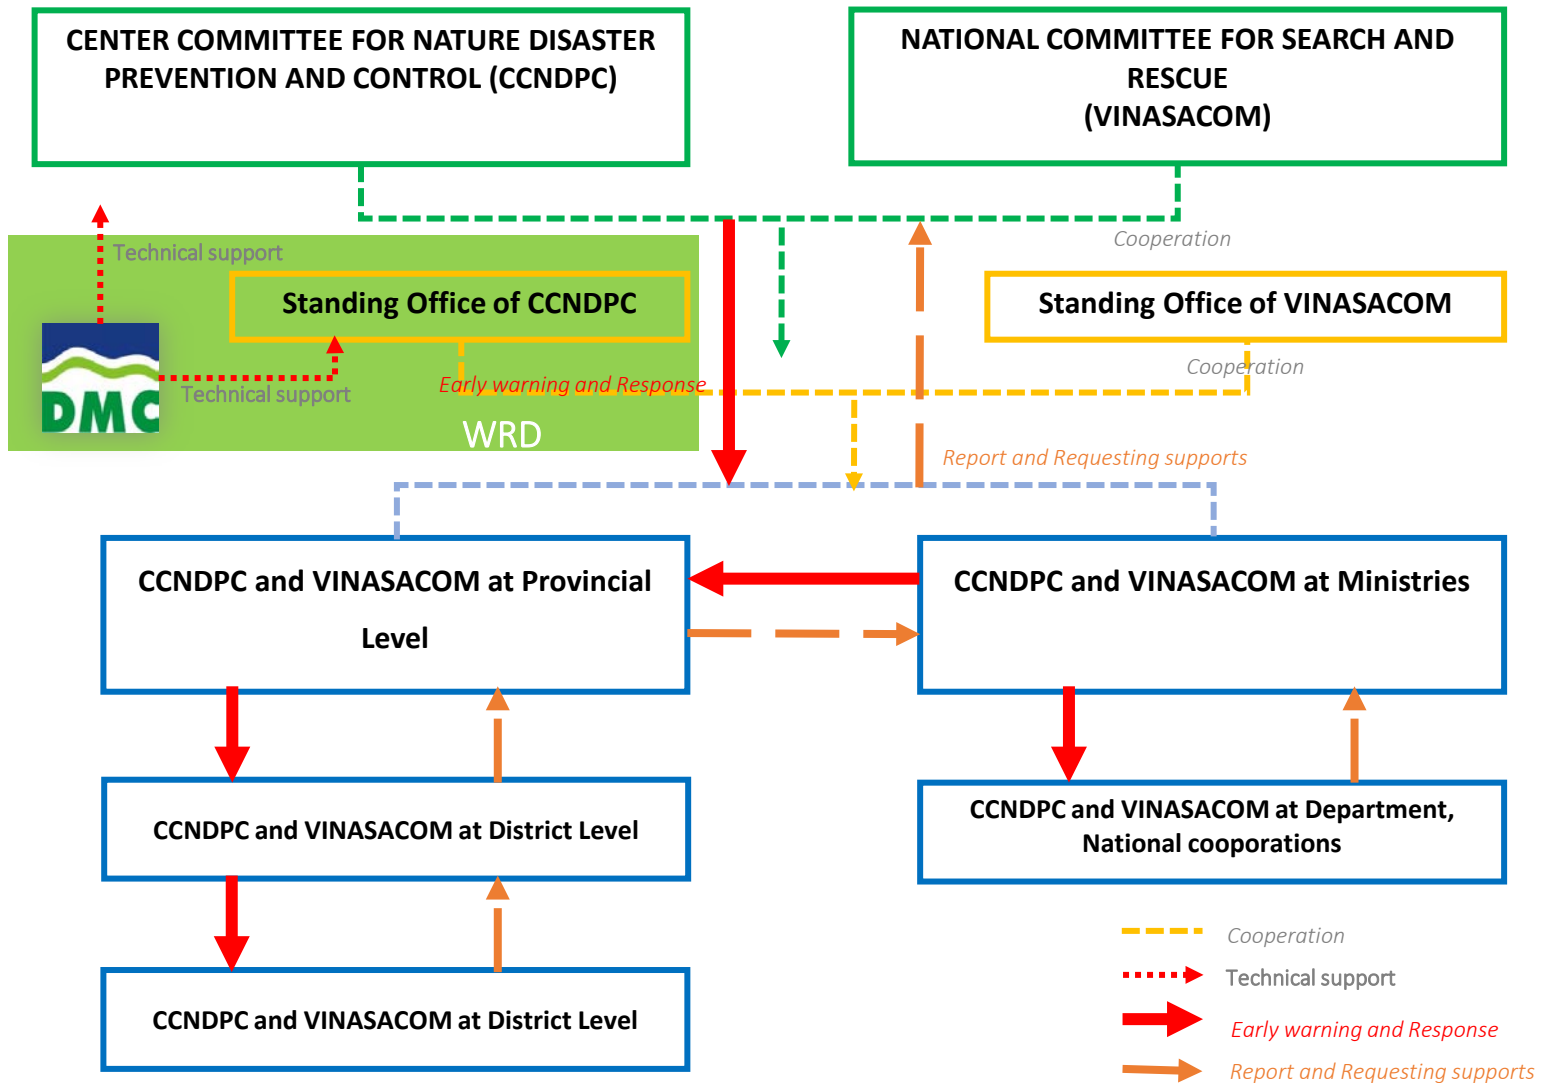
CENTER COMMITTEE FOR NATURE DISASTER PREVENTION AND CONTROL (CCNDPC)

NATIONAL COMMITTEE FOR SEARCH AND RESCUE (VINASACOM)

Technical support

Cooperation

Standing Office of CCNDPC

Standing Office of VINASACOM

Cooperation

DMC

Technical support

Early warning and Response

WRD

Report and Requesting supports

CCNDPC and VINASACOM at Provincial Level

CCNDPC and VINASACOM at Ministries

CCNDPC and VINASACOM at District Level

CCNDPC and VINASACOM at Department, National cooporations

CCNDPC and VINASACOM at District Level

Cooperation

Technical support

Early warning and Response

Report and Requesting supports